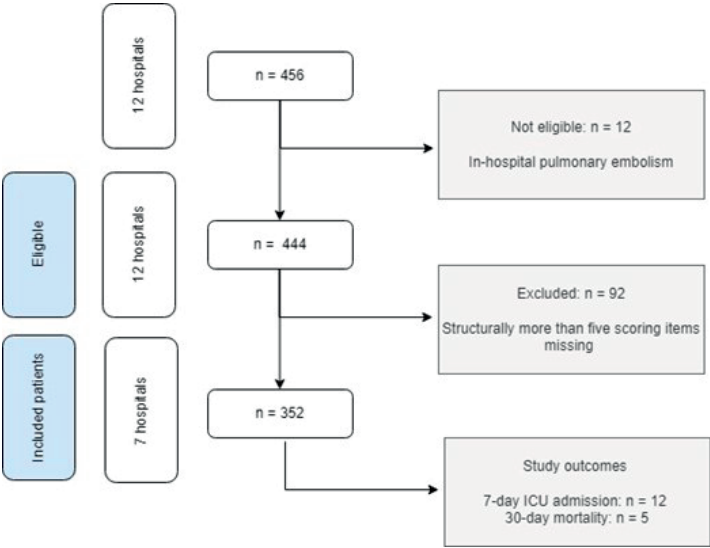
12 hospitals

n = 456

Not eligible: n = 12

In-hospital pulmonary embolism

Eligible

12 hospitals

n = 444

Excluded: n = 92

Structurally more than five scoring items missing

Included patients

7 hospitals

n = 352

Study outcomes

7-day ICU admission: n = 12
30-day mortality: n = 5